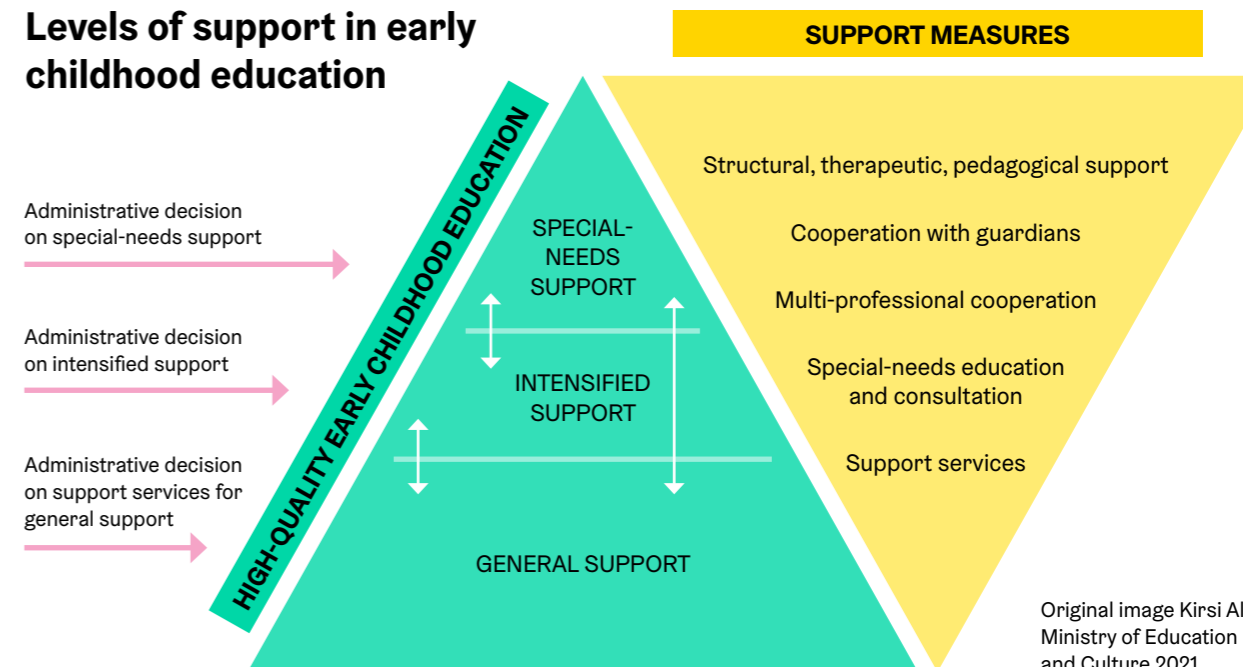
Levels of support in early childhood education

SUPPORT MEASURES

Administrative decision on special-needs support

Administrative decision on intensified support

Administrative decision on support services for general support

HIGH-QUALITY EARLY CHILDHOOD EDUCATION

SPECIAL-NEEDS SUPPORT

INTENSIFIED SUPPORT

GENERAL SUPPORT

Structural, therapeutic, pedagogical support

Cooperation with guardians

Multi-professional cooperation

Special-needs education and consultation

Support services

Original image Kirsi Al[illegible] Ministry of Education and Culture 2021